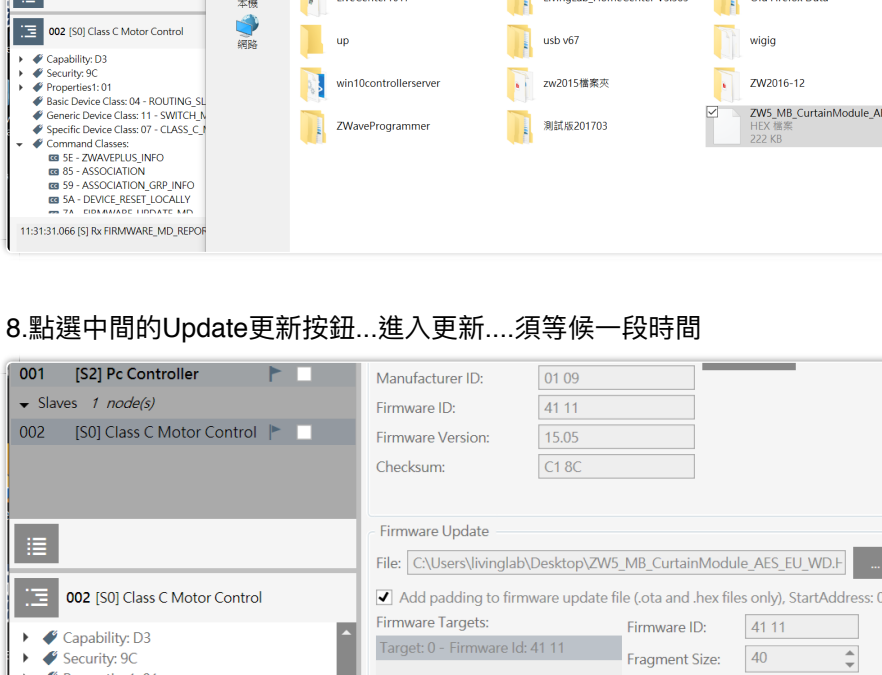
本機
網路
002 [S0] Class C Motor Control
Capability: D3
Security: 9C
Properties1: 01
Basic Device Class: 04 - ROUTING_SL
Generic Device Class: 11 - SWITCH_M
Specific Device Class: 07 - CLASS_C_M
Command Classes:
5E - ZWAVEPLUS_INFO
85 - ASSOCIATION
59 - ASSOCIATION_GRP_INFO
5A - DEVICE_RESET_LOCALLY
7A - FIRMWARE_UPDATE_MD
11:31:31.066 [S] Rx FIRMWARE_MD_REPOR
up
usb v67
wigig
win10controllerserver
zw2015檔案夾
ZW2016-12
ZWaveProgrammer
測試版201703
ZW5_MB_CurtainModule_AE
HEX 檔案
222 KB

8.點選中間的Update更新按鈕...進入更新....須等候一段時間

001 [S2] Pc Controller
Slaves 1 node(s)
002 [S0] Class C Motor Control
Manufacturer ID: 01 09
Firmware ID: 41 11
Firmware Version: 15.05
Checksum: C1 8C
002 [S0] Class C Motor Control
Capability: D3
Security: 9C
Firmware Update
File: C:\Users\livinglab\Desktop\ZW5_MB_CurtainModule_AES_EU_WD.H
Add padding to firmware update file (.ota and .hex files only), StartAddress: (
Firmware Targets:
Target: 0 - Firmware Id: 41 11
Firmware ID: 41 11
Fragment Size: 40